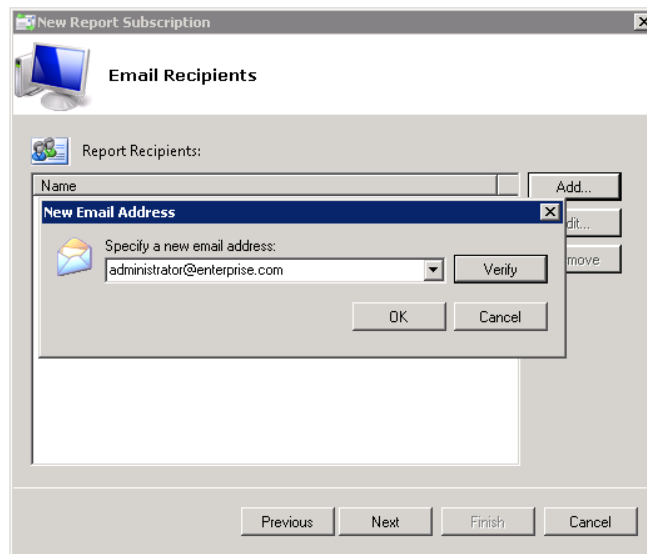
New Report Subscription

Email Recipients

Report Recipients:

Name

Add...

dit...

move

New Email Address

Specify a new email address:

administrator@enterprise.com

Verify

OK

Cancel

Previous

Next

Finish

Cancel